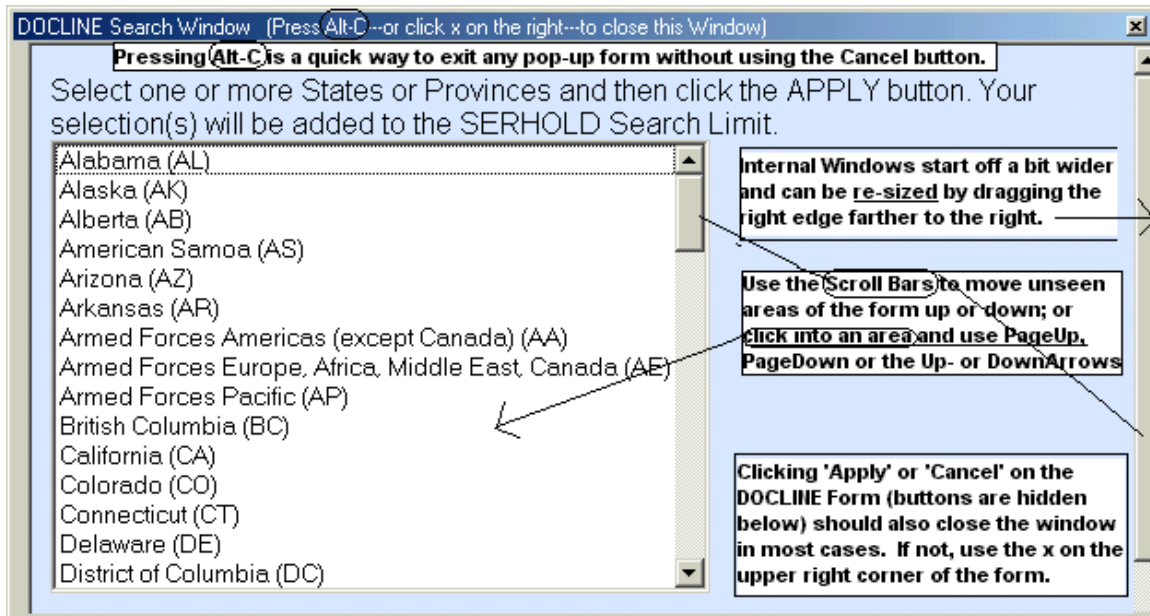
DOCLINE Search Window (Press Alt-C--or click x on the right--to close this Window)

Pressing Alt-C is a quick way to exit any pop-up form without using the Cancel button.

Select one or more States or Provinces and then click the APPLY button. Your selection(s) will be added to the SERHOLD Search Limit.

Alabama (AL)
Alaska (AK)
Alberta (AB)
American Samoa (AS)
Arizona (AZ)
Arkansas (AR)
Armed Forces Americas (except Canada) (AA)
Armed Forces Europe, Africa, Middle East, Canada (AE)
Armed Forces Pacific (AP)
British Columbia (BC)
California (CA)
Colorado (CO)
Connecticut (CT)
Delaware (DE)
District of Columbia (DC)

Internal Windows start off a bit wider and can be re-sized by dragging the right edge farther to the right.

Use the Scroll Bars to move unseen areas of the form up or down; or click into an area and use PageUp, PageDown or the Up- or DownArrows

Clicking 'Apply' or 'Cancel' on the DOCLINE Form (buttons are hidden below) should also close the window in most cases. If not, use the x on the upper right corner of the form.